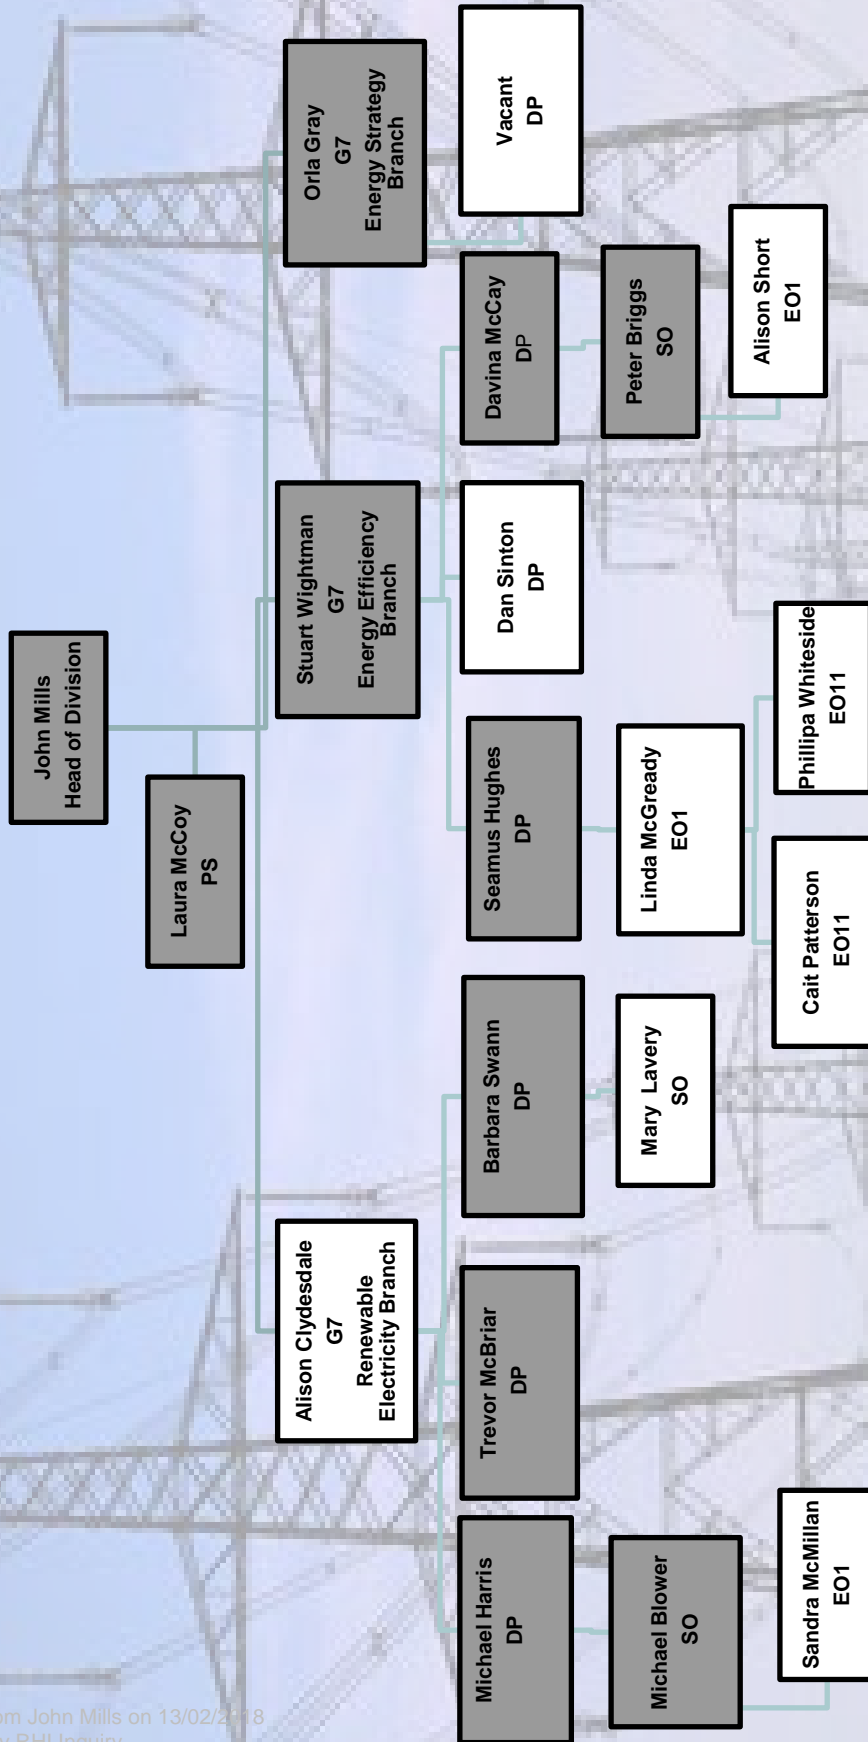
John Mills
Head of Division

Laura McCoy
PS

Orla Gray
G7
Energy Strategy Branch

Vacant
DP

Davina McCay
DP

Peter Briggs
SO

Alison Short
EO1

Stuart Wightman
G7
Energy Efficiency Branch

Dan Sinton
DP

Seamus Hughes
DP

Linda McGready
EO1

Phillipa Whiteside
EO11

Cait Patterson
EO11

Alison Clydesdale
G7
Renewable Electricity Branch

Barbara Swann
DP

Mary Lavery
SO

Trevor McBriar
DP

Michael Harris
DP

Michael Blower
SO

Sandra McMillan
EO1

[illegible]om John Mills on 13/02/2018
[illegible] RHI Inquiry